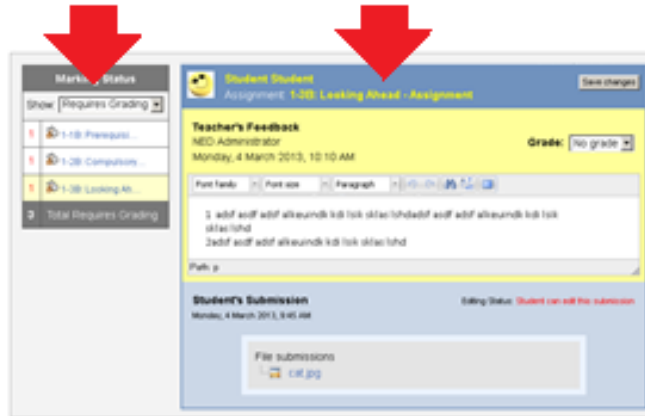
Marking Status

Show: Requires Grading

1 1-1B: Prerequisi...

1 1-2B: Compulsory...

1 1-3B: Looking Ah...

3 Total Requires Grading

Student Student

Assignment: 1-2B: Looking Ahead - Assignment

Save changes

Teacher's Feedback

NED Administrator

Monday, 4 March 2013, 10:10 AM

Grade: No grade

Font family Font size Paragraph

1 adsf asdf adsf alkeuindk kdi lsik sklac lshdadsf asdf adsf alkeuindk kdi lsik sklac lshd

2adsf asdf adsf alkeuindk kdi lsik sklac lshd

Path: p

Student's Submission

Monday, 4 March 2013, 9:45 AM

Editing Status: Student can edit this submission

File submissions

cat.jpg